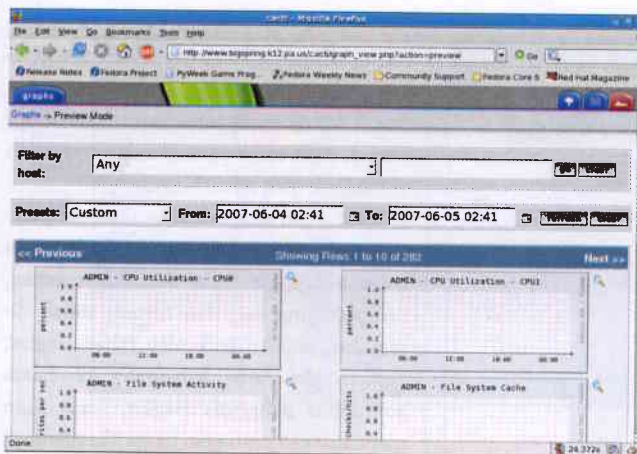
cacti - Mozilla Firefox

File Edit View Go Bookmarks Tools Help

http://www.bigspring.k12.pa.us/cacti/graph_view.php?action=preview

Go

Release Notes  Fedora Project  PyWeek Games Prog...  Fedora Weekly News  Community Support  Fedora Core 6  Red Hat Magazine

graphs

Graphs -> Preview Mode

Filter by host: Any

go  clear

Presets: Custom  From: 2007-06-04 02:41  To: 2007-06-05 02:41  refresh  clear

<< Previous  Showing Rows 1 to 10 of 282  Next >>

ADMIN - CPU Utilization - CPU0

percent

1.0
0.8
0.6
0.4
0.2
0.0

06:00  12:00  18:00  00:00

ADMIN - CPU Utilization - CPU1

percent

1.0
0.8
0.6
0.4
0.2
0.0

06:00  12:00  18:00  00:00

ADMIN - File System Activity

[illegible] per sec

1.0
0.8
0.6
0.4

ADMIN - File System Cache

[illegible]

1.0
0.8
0.6
0.4

Done  24.372s